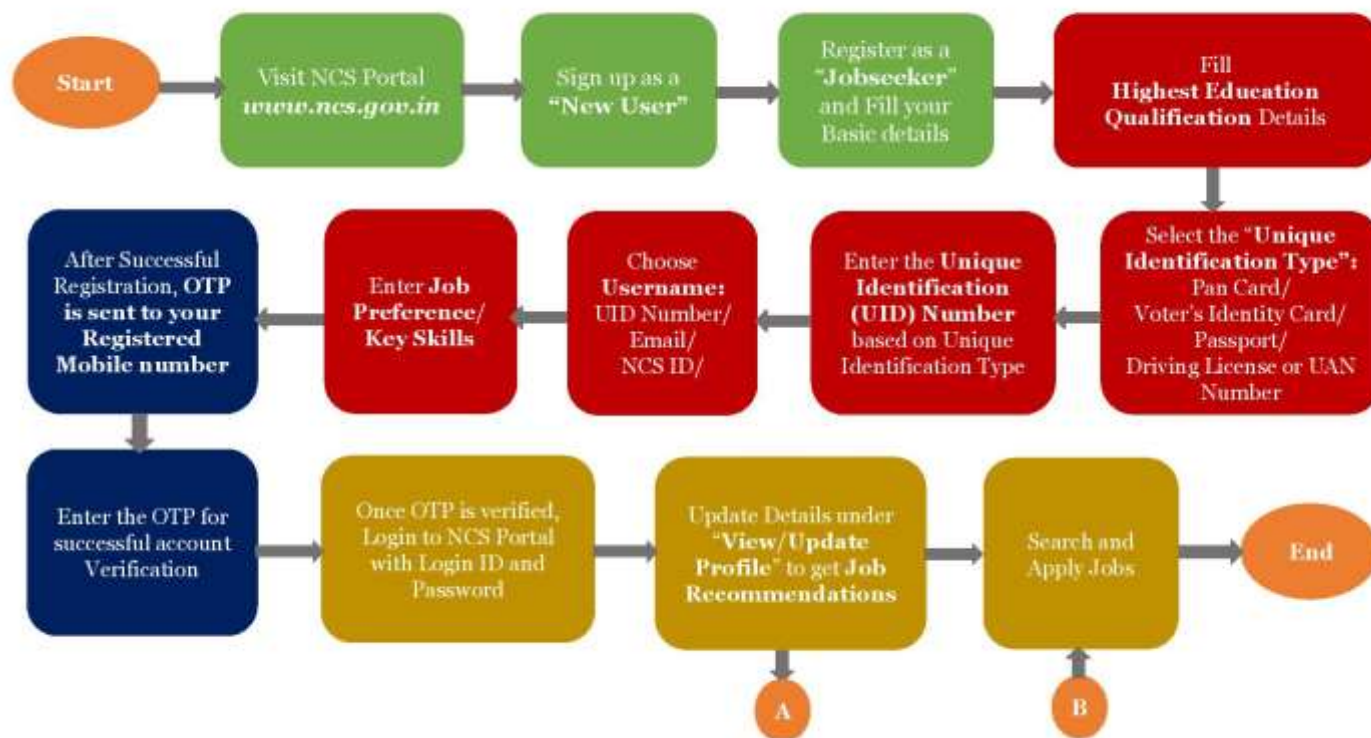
Start

Visit NCS Portal www.ncs.gov.in

Sign up as a "New User"

Register as a "Jobseeker" and Fill your Basic details

Fill Highest Education Qualification Details

Select the "Unique Identification Type": Pan Card/ Voter's Identity Card/ Passport/ Driving License or UAN Number

Enter the Unique Identification (UID) Number based on Unique Identification Type

Choose Username: UID Number/ Email/ NCS ID/

Enter Job Preference/ Key Skills

After Successful Registration, OTP is sent to your Registered Mobile number

Enter the OTP for successful account Verification

Once OTP is verified, Login to NCS Portal with Login ID and Password

Update Details under "View/Update Profile" to get Job Recommendations

Search and Apply Jobs

End

A

B